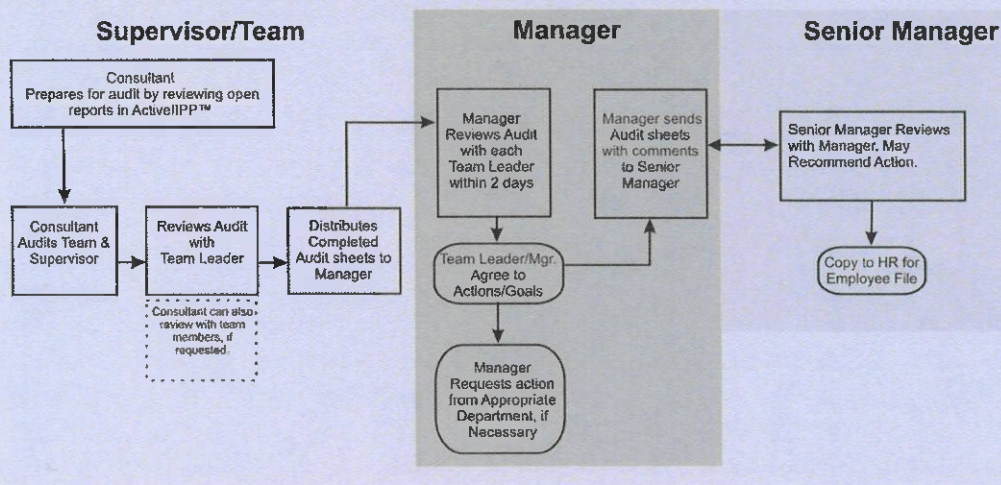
Supervisor/Team

Manager

Senior Manager

Consultant
Prepares for audit by reviewing open reports in ActiveIPP™

Consultant Audits Team & Supervisor

Reviews Audit with Team Leader

Consultant can also review with team members, if requested.

Distributes Completed Audit sheets to Manager

Manager Reviews Audit with each Team Leader within 2 days

Manager sends Audit sheets with comments to Senior Manager

Team Leader/Mgr. Agree to Actions/Goals

Manager Requests action from Appropriate Department, if Necessary

Senior Manager Reviews with Manager. May Recommend Action.

Copy to HR for Employee File